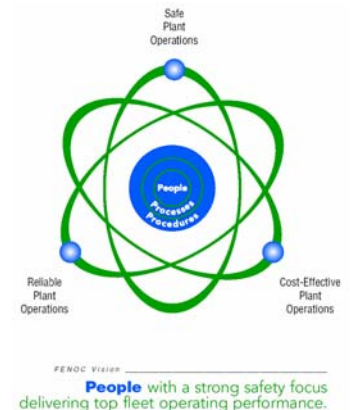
Safe Plant Operations

People
Processes
Procedures

Reliable Plant Operations

Cost-Effective Plant Operations

FENOC Vision

People with a strong safety focus delivering top fleet operating performance.